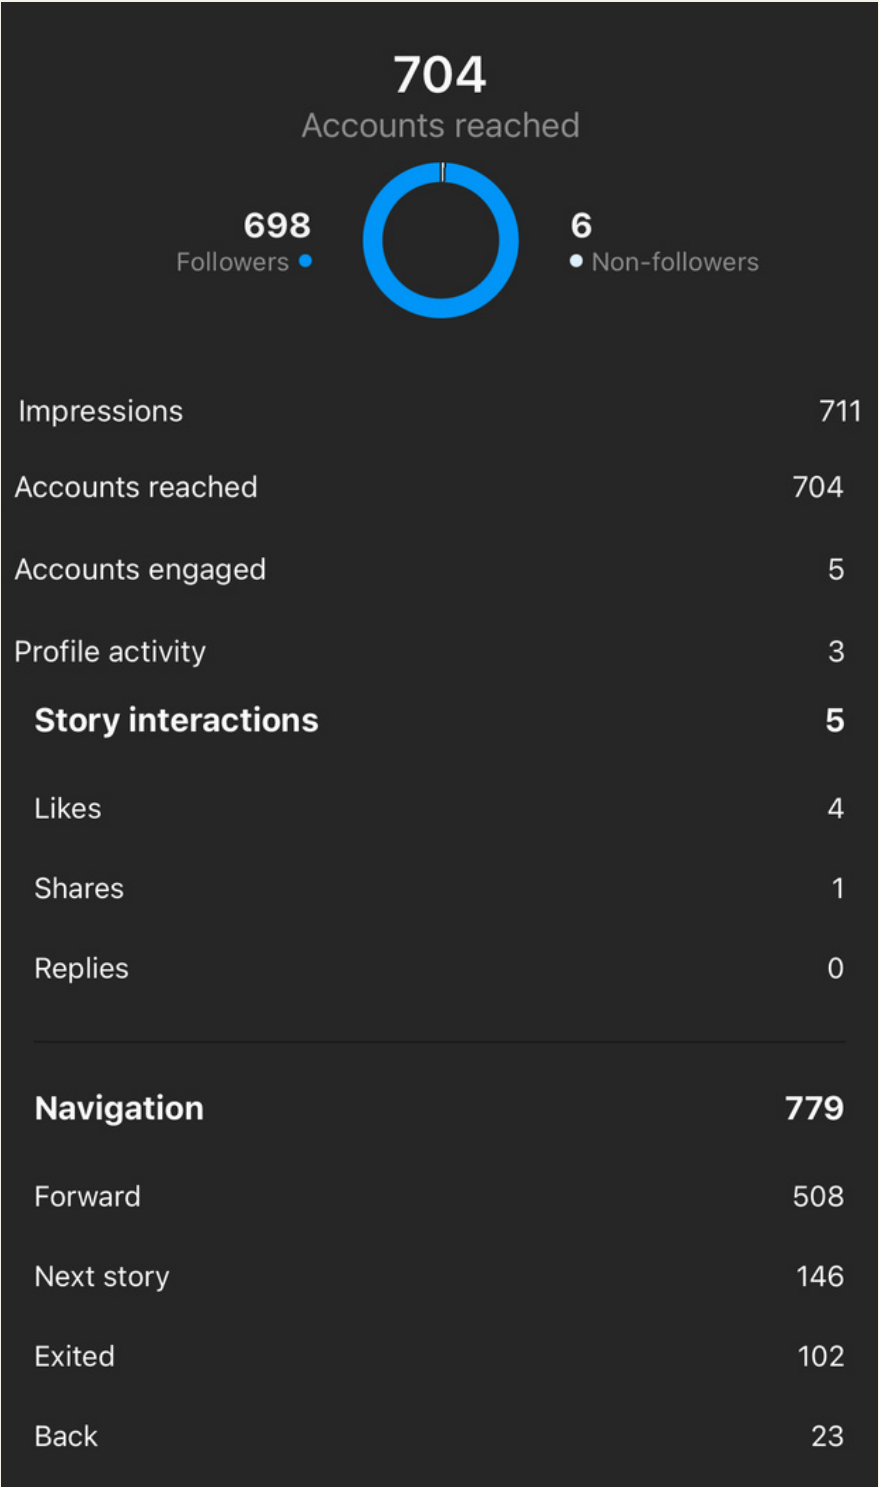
704
Accounts reached

698
Followers

6
Non-followers

Impressions 711

Accounts reached 704

Accounts engaged 5

Profile activity 3

Story interactions 5

Likes 4

Shares 1

Replies 0

Navigation 779

Forward 508

Next story 146

Exited 102

Back 23